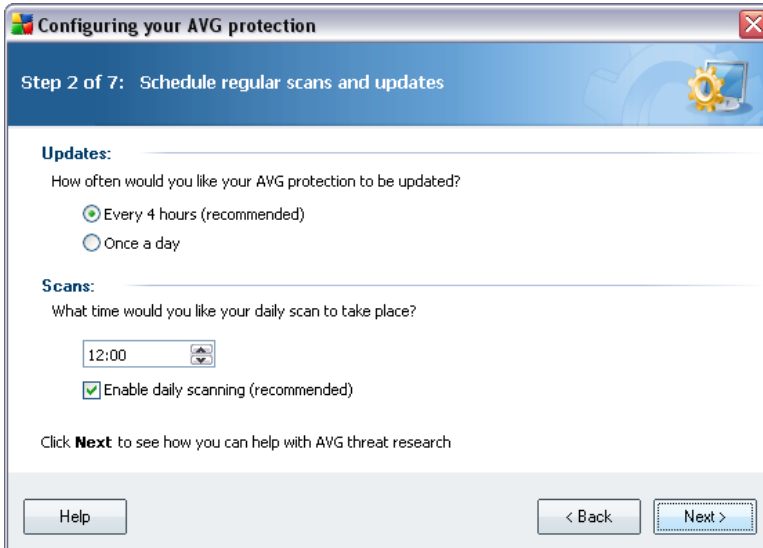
Configuring your AVG protection

Step 2 of 7: Schedule regular scans and updates

Updates:

How often would you like your AVG protection to be updated?

Every 4 hours (recommended)

Once a day

Scans:

What time would you like your daily scan to take place?

12:00

Enable daily scanning (recommended)

Click **Next** to see how you can help with AVG threat research

Help

< Back

Next >